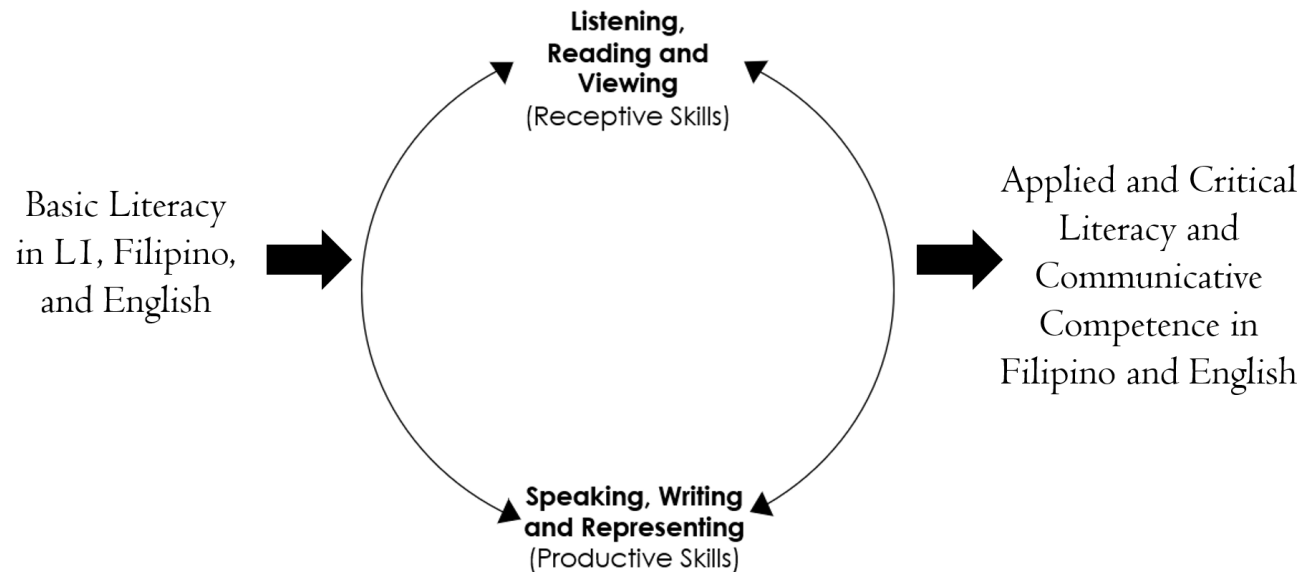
Basic Literacy in L1, Filipino, and English

Listening, Reading and Viewing
(Receptive Skills)

Speaking, Writing and Representing
(Productive Skills)

Applied and Critical Literacy and Communicative Competence in Filipino and English